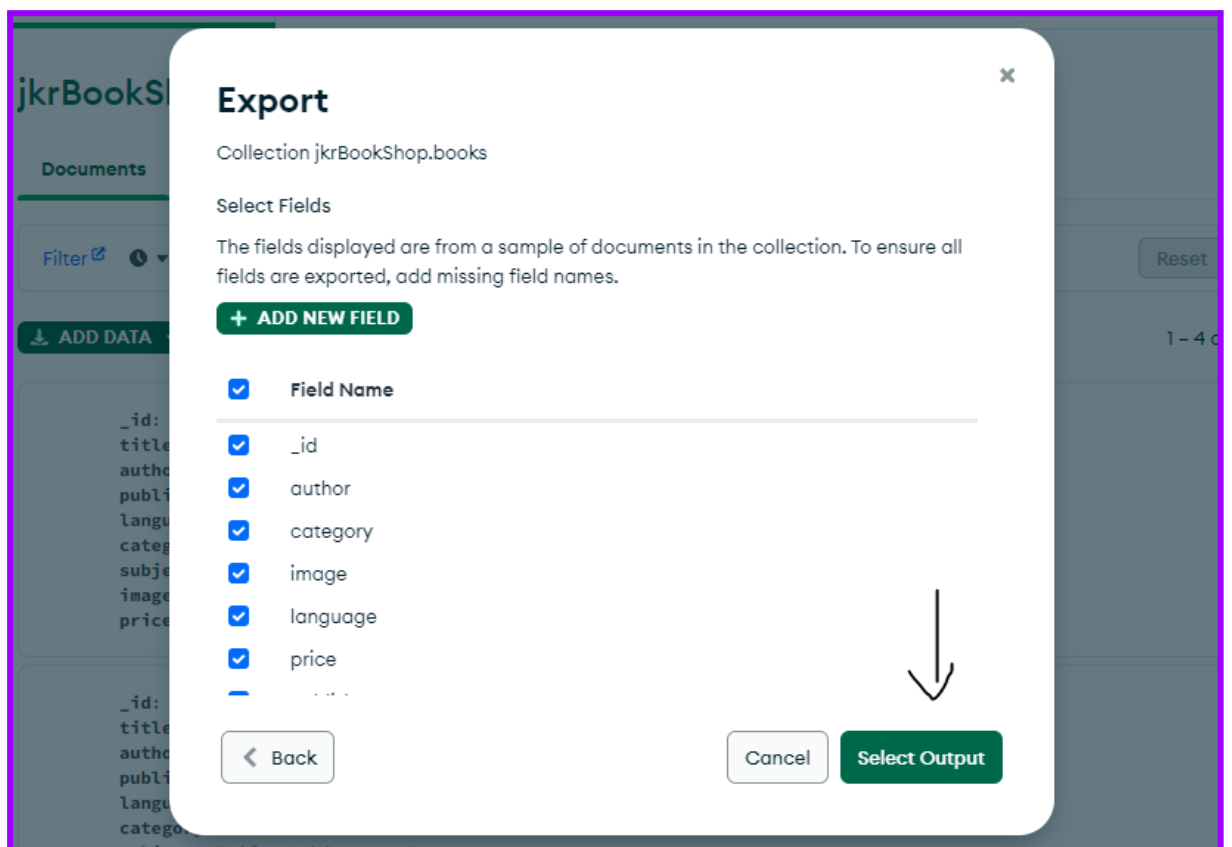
jkrBookSh

Documents

Filter

ADD DATA

Reset

1 – 4 c

_id:
title
autho
publi
langu
categ
subje
image
price

_id:
title
autho
publi
langu
categ

Export

Collection jkrBookShop.books

Select Fields

The fields displayed are from a sample of documents in the collection. To ensure all fields are exported, add missing field names.

+ ADD NEW FIELD

Field Name

_id

author

category

image

language

price

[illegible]

Back

Cancel

Select Output